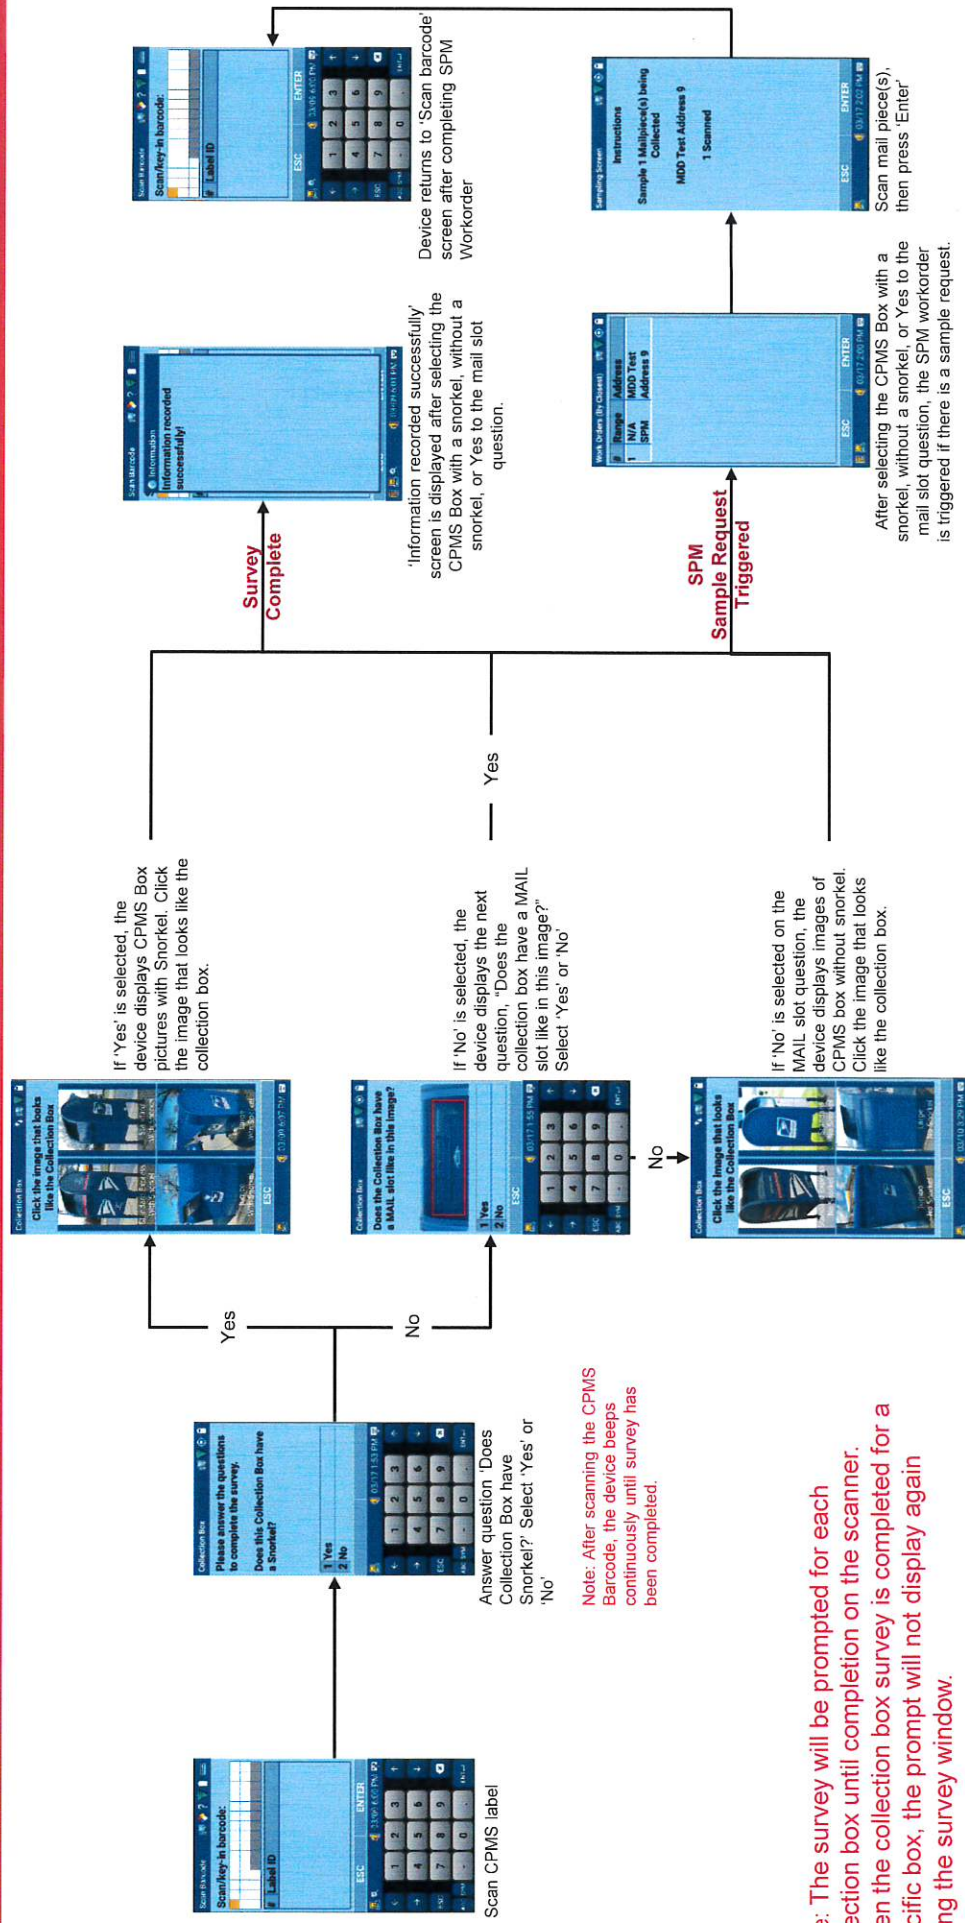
Scan Barcode
Scan/key-in barcode:
# Label ID
ESC ENTER

Scan CPMS label

Collection Box
Please answer the questions to complete the survey.
Does this Collection Box have a Snorkel?
1 Yes
2 No

Answer question 'Does Collection Box have Snorkel?' Select 'Yes' or 'No'

Note: After scanning the CPMS Barcode, the device beeps continuously until survey has been completed.

Yes

No

Collection Box
Click the image that looks like the Collection Box

If 'Yes' is selected, the device displays CPMS Box pictures with Snorkel. Click the image that looks like the collection box.

Collection Box
Does the Collection Box have a MAIL slot like in this image?
1 Yes
2 No

If 'No' is selected, the device displays the next question, "Does the collection box have a MAIL slot like in this image?" Select 'Yes' or 'No'

No

Collection Box
Click the image that looks like the Collection Box

If 'No' is selected on the MAIL slot question, the device displays images of CPMS box without snorkel. Click the image that looks like the collection box.

Yes

Survey Complete

Scan Barcode
Information
Information recorded successfully!

'Information recorded successfully' screen is displayed after selecting the CPMS Box with a snorkel, without a snorkel, or Yes to the mail slot question.

Scan Barcode
Scan/key-in barcode:
# Label ID
ESC ENTER

Device returns to 'Scan barcode' screen after completing SPM Workorder

SPM Sample Request Triggered

Work Orders (By Closest)
# Range Address
1 N/A MDD Test
SPM Address 9
ESC ENTER

After selecting the CPMS Box with a snorkel, without a snorkel, or Yes to the mail slot question, the SPM workorder is triggered if there is a sample request.

Sampling Screen
Instructions
Sample 1 Mailpiece(s) being Collected
MDD Test Address 9
1 Scanned
ESC ENTER

Scan mail piece(s), then press 'Enter'

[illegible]e: The survey will be prompted for each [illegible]ection box until completion on the scanner. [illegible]en the collection box survey is completed for a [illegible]cific box, the prompt will not display again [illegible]ng the survey window.